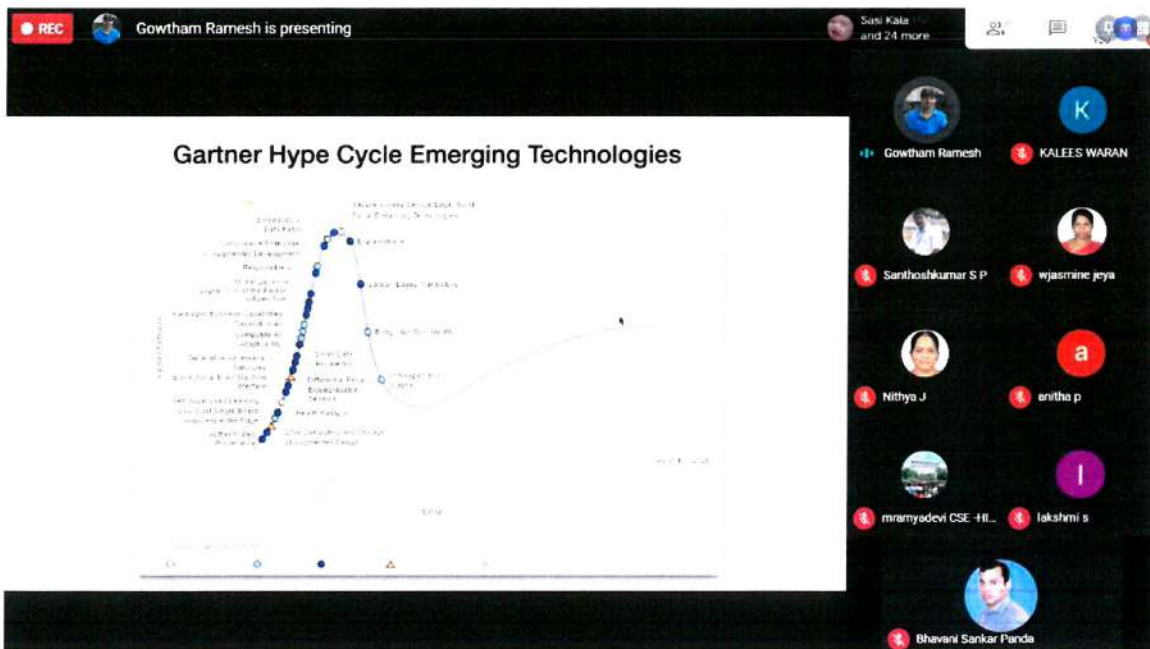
REC

Gowtham Ramesh is presenting

Sasi Kala
and 24 more

Gartner Hype Cycle Emerging Technologies

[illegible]

Gowtham Ramesh

K

KALEES WARAN

Santhoshkumar S P

wjasmine jeya

Nithya J

a

anitha p

mramyadevi CSE -HI...

l

lakshmi s

Bhavani Sankar Panda